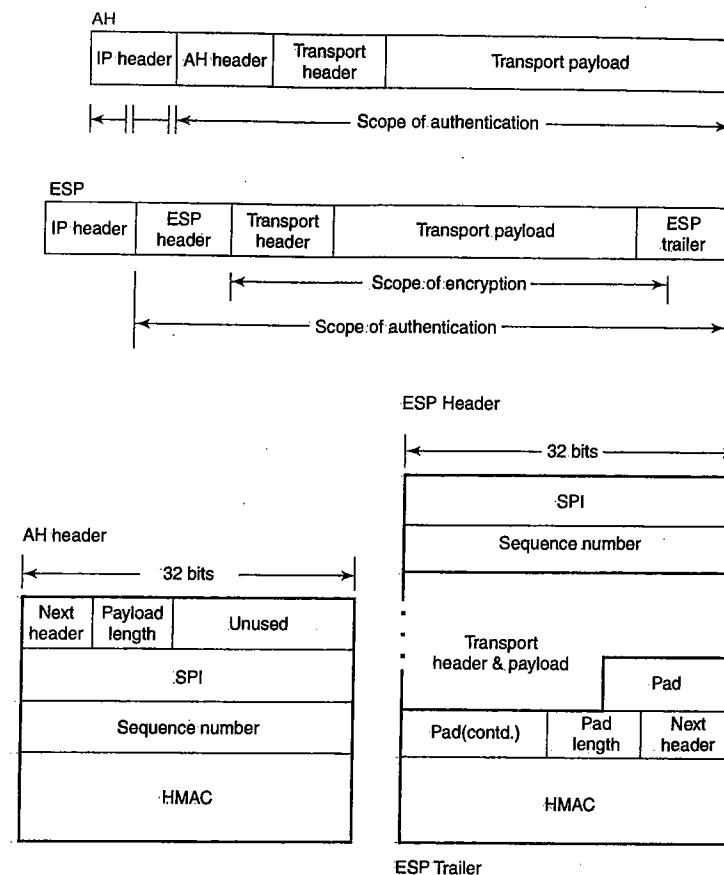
AH

| IP header | AH header | Transport header | Transport payload |
|---|---|---|---|

Scope of authentication

ESP

| IP header | ESP header | Transport header | Transport payload | ESP trailer |
|---|---|---|---|---|

Scope of encryption

Scope of authentication

ESP Header

32 bits

SPI

Sequence number

Transport header & payload

Pad

Pad(contd.)

Pad length

Next header

HMAC

ESP Trailer

AH header

32 bits

| Next header | Payload length | Unused |
|---|---|---|
| SPI | | |
| Sequence number | | |
| HMAC | | |